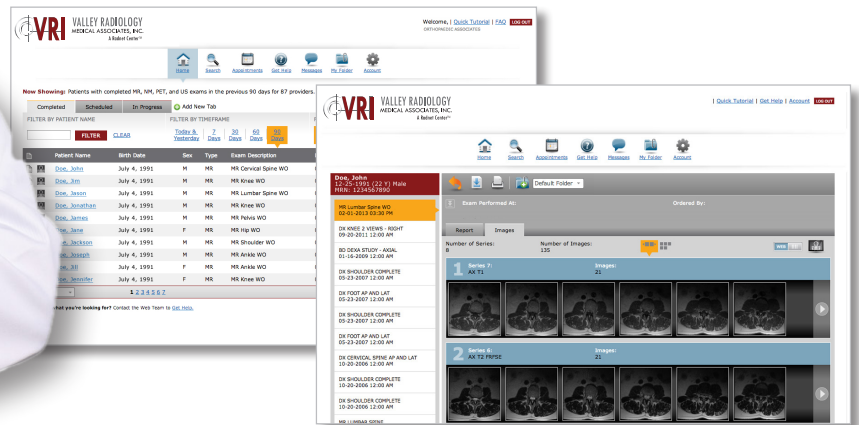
VRI VALLEY RADIOLOGY MEDICAL ASSOCIATES, INC. A Radnet Center

Welcome, | Quick Tutorial | FAQ LOG OUT
ORTHOPAEDIC ASSOCIATES

Home Search Appointments Get Help Messages My Folder Account

Now Showing: Patients with completed MR, NM, PET, and US exams in the previous 90 days for 87 providers.

Completed Scheduled In Progress Add New Tab

FILTER BY PATIENT NAME
FILTER CLEAR

FILTER BY TIMEFRAME
Today & Yesterday 7 Days 30 Days 60 Days 90 Days

| | Patient Name | Birth Date | Sex | Type | Exam Description |
|---|---|---|---|---|---|
| | Doe, John | July 4, 1991 | M | MR | MR Cervical Spine WO |
| | Doe, Jim | July 4, 1991 | M | MR | MR Knee WO |
| | Doe, Jason | July 4, 1991 | M | MR | MR Lumbar Spine WO |
| | Doe, Jonathan | July 4, 1991 | M | MR | MR Knee WO |
| | Doe, James | July 4, 1991 | M | MR | MR Pelvis WO |
| | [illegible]e, Jane | July 4, 1991 | F | MR | MR Hip WO |
| | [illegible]e, Jackson | July 4, 1991 | M | MR | MR Shoulder WO |
| | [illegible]e, Joseph | July 4, 1991 | M | MR | MR Ankle WO |
| | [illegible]e, Jill | July 4, 1991 | F | MR | MR Ankle WO |
| | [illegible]e, Jennifer | July 4, 1991 | F | MR | MR Knee WO |

1 2 3 4 5 6 7

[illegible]hat you're looking for? Contact the Web Team to Get Help.

VRI VALLEY RADIOLOGY MEDICAL ASSOCIATES, INC. A Radnet Center

| Quick Tutorial | Get Help | Account LOG OUT

Home Search Appointments Get Help Messages My Folder Account

Doe, John
12-25-1991 (22 Y) Male
MRN: 1234567890

Default Folder

MR Lumbar Spine WO
02-01-2013 03:30 PM

DX KNEE 2 VIEWS - RIGHT
09-20-2011 12:00 AM

BD DEXA STUDY - AXIAL
01-16-2009 12:00 AM

DX SHOULDER COMPLETE
05-23-2007 12:00 AM

DX FOOT AP AND LAT
05-23-2007 12:00 AM

DX SHOULDER COMPLETE
05-23-2007 12:00 AM

DX FOOT AP AND LAT
05-23-2007 12:00 AM

DX CERVICAL SPINE AP AND LAT
10-20-2006 12:00 AM

DX SHOULDER COMPLETE
10-20-2006 12:00 AM

DX SHOULDER COMPLETE
10-20-2006 12:00 AM

MR LUMBAR SPINE

Exam Performed At:
Ordered By:

Report Images

Number of Series: 8
Number of Images: 135

1 Series 7: AX T1
Images: 21

2 Series 6: AX T2 FRFSE
Images: 21